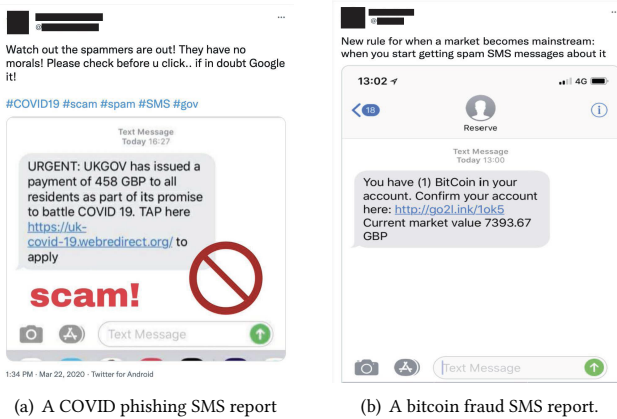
@

Watch out the spammers are out! They have no morals! Please check before u click.. if in doubt Google it!

#COVID19 #scam #spam #SMS #gov

Text Message
Today 16:27

URGENT: UKGOV has issued a payment of 458 GBP to all residents as part of its promise to battle COVID 19. TAP here https://uk-covid-19.webredirect.org/ to apply

scam!

Text Message

1:34 PM · Mar 22, 2020 · Twitter for Android

(a) A COVID phishing SMS report

@

New rule for when a market becomes mainstream: when you start getting spam SMS messages about it

13:02

4G

18

Reserve

Text Message
Today 13:00

You have (1) BitCoin in your account. Confirm your account here: http://go2l.ink/1ok5
Current market value 7393.67 GBP

Text Message

(b) A bitcoin fraud SMS report.